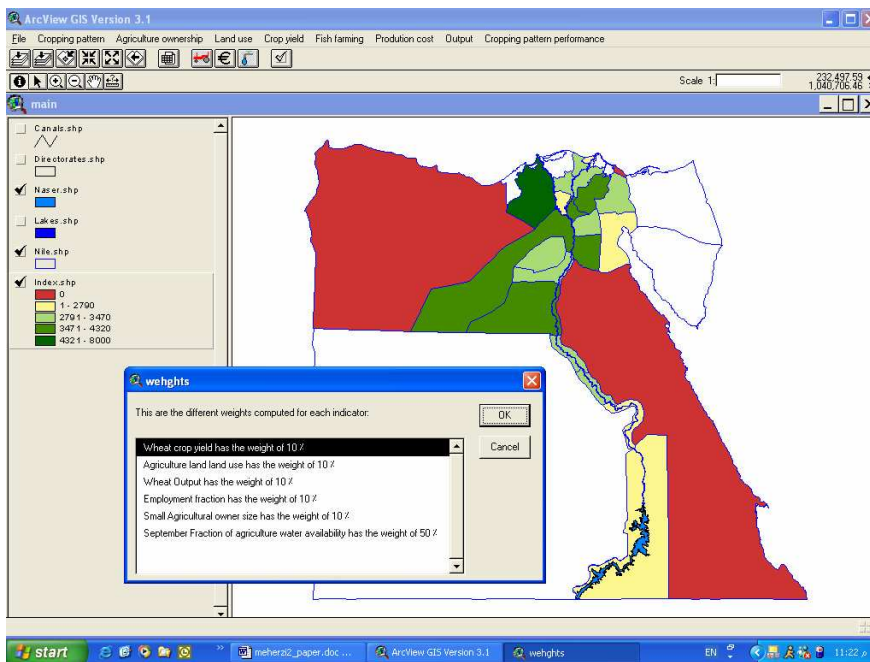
ArcView GIS Version 3.1

File Cropping pattern Agriculture ownership Land use Crop yield Fish farming Prodution cost Output Cropping pattern performance

Scale 1:

232,497.59
1,040,706.46

main

Canals.shp

Directorates.shp

Naser.shp

Lakes.shp

Nile.shp

Index.shp
0
1 - 2790
2791 - 3470
3471 - 4320
4321 - 8000

wehghts

This are the different weights computed for each indicator:

OK

Cancel

Wheat crop yield has the weight of 10 %
Agriculture land land use has the weight of 10 %
Wheat Output has the weight of 10 %
Employment fraction has the weight of 10 %
Small Agricultural owner size has the weight of 10 %
September Fraction of agriculture water availability has the weight of 50 %

start

meherzi2_paper.doc ...

ArcView GIS Version 3.1

wehghts

EN

11:22